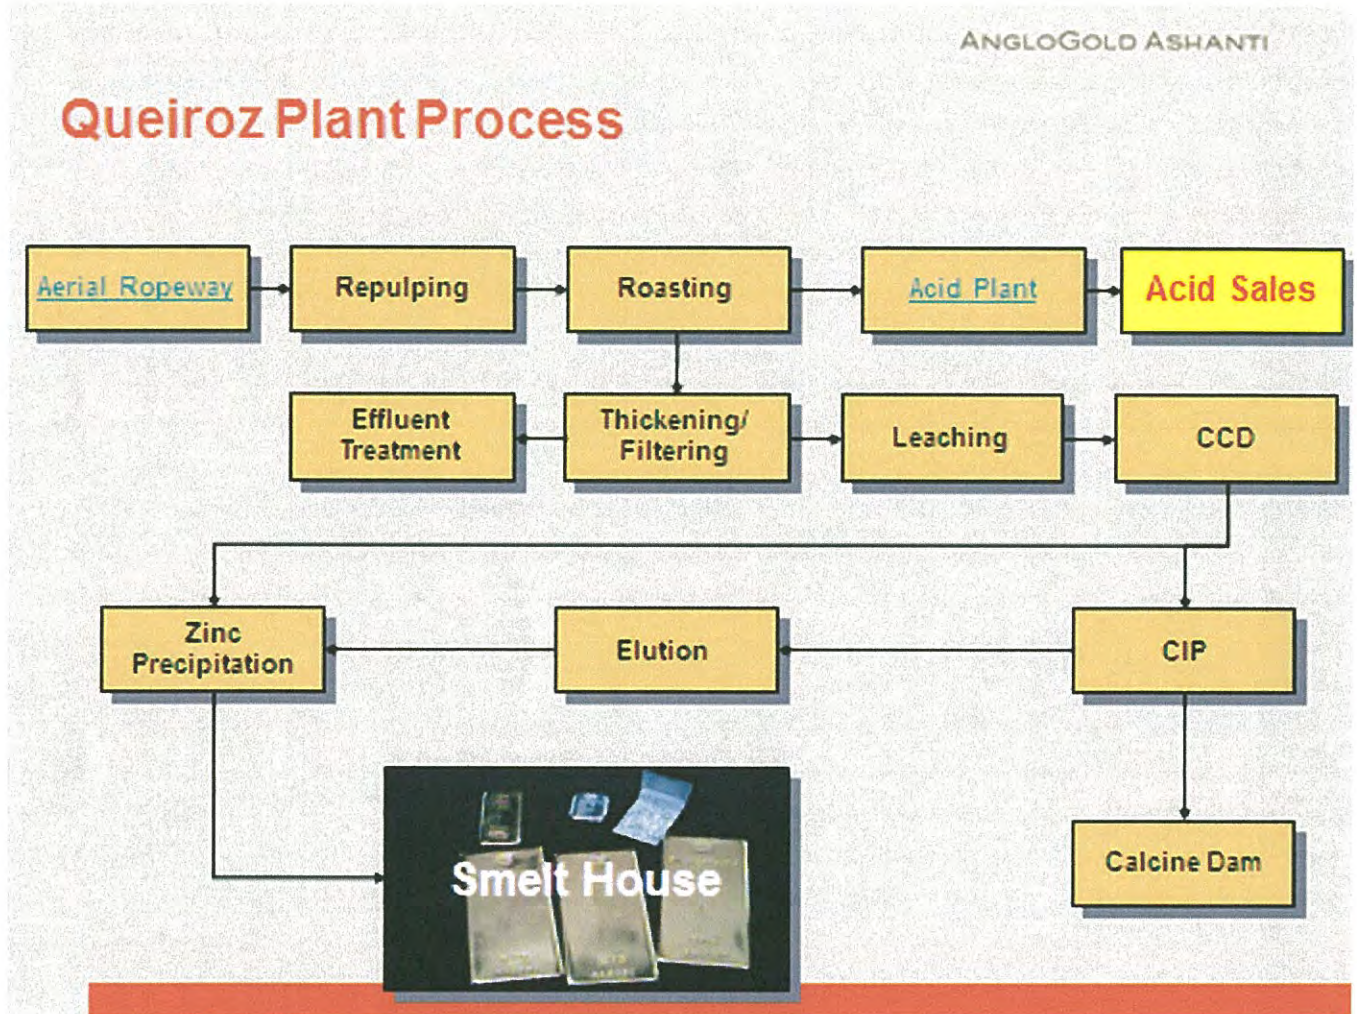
AngloGold Ashanti

Queiroz Plant Process

Aerial Ropeway

Repulping

Roasting

Acid Plant

Acid Sales

Effluent Treatment

Thickening/ Filtering

Leaching

CCD

Zinc Precipitation

Elution

CIP

Smelt House

Calcine Dam